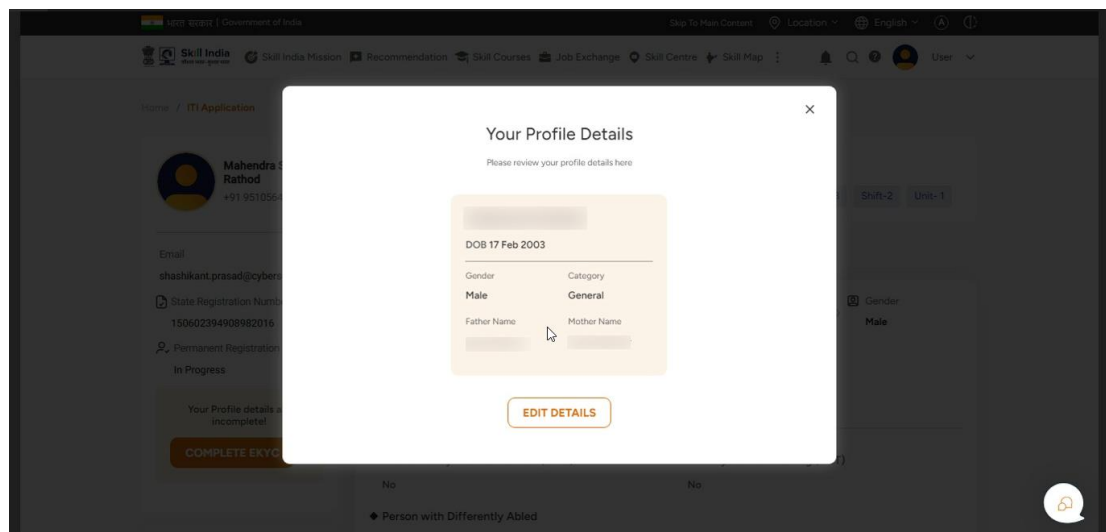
भारत सरकार | Government of India

Skip To Main Content Location English A

Skill India Skill India Mission Recommendation Skill Courses Job Exchange Skill Centre Skill Map User

Home / ITI Application

Mahendra S Rathod
+91 951056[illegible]

Shift-2 Unit-1

Email
shashikant.prasad@cybers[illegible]

State Registration Numb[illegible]
150602394908982016

Permanent Registration
In Progress

Gender
Male

Your Profile details a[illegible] incomplete!

COMPLETE EKYC

No

No

◆ Person with Differently Abled

Your Profile Details

Please review your profile details here

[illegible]

DOB 17 Feb 2003

Gender
Male

Category
General

Father Name
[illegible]

Mother Name
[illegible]

EDIT DETAILS